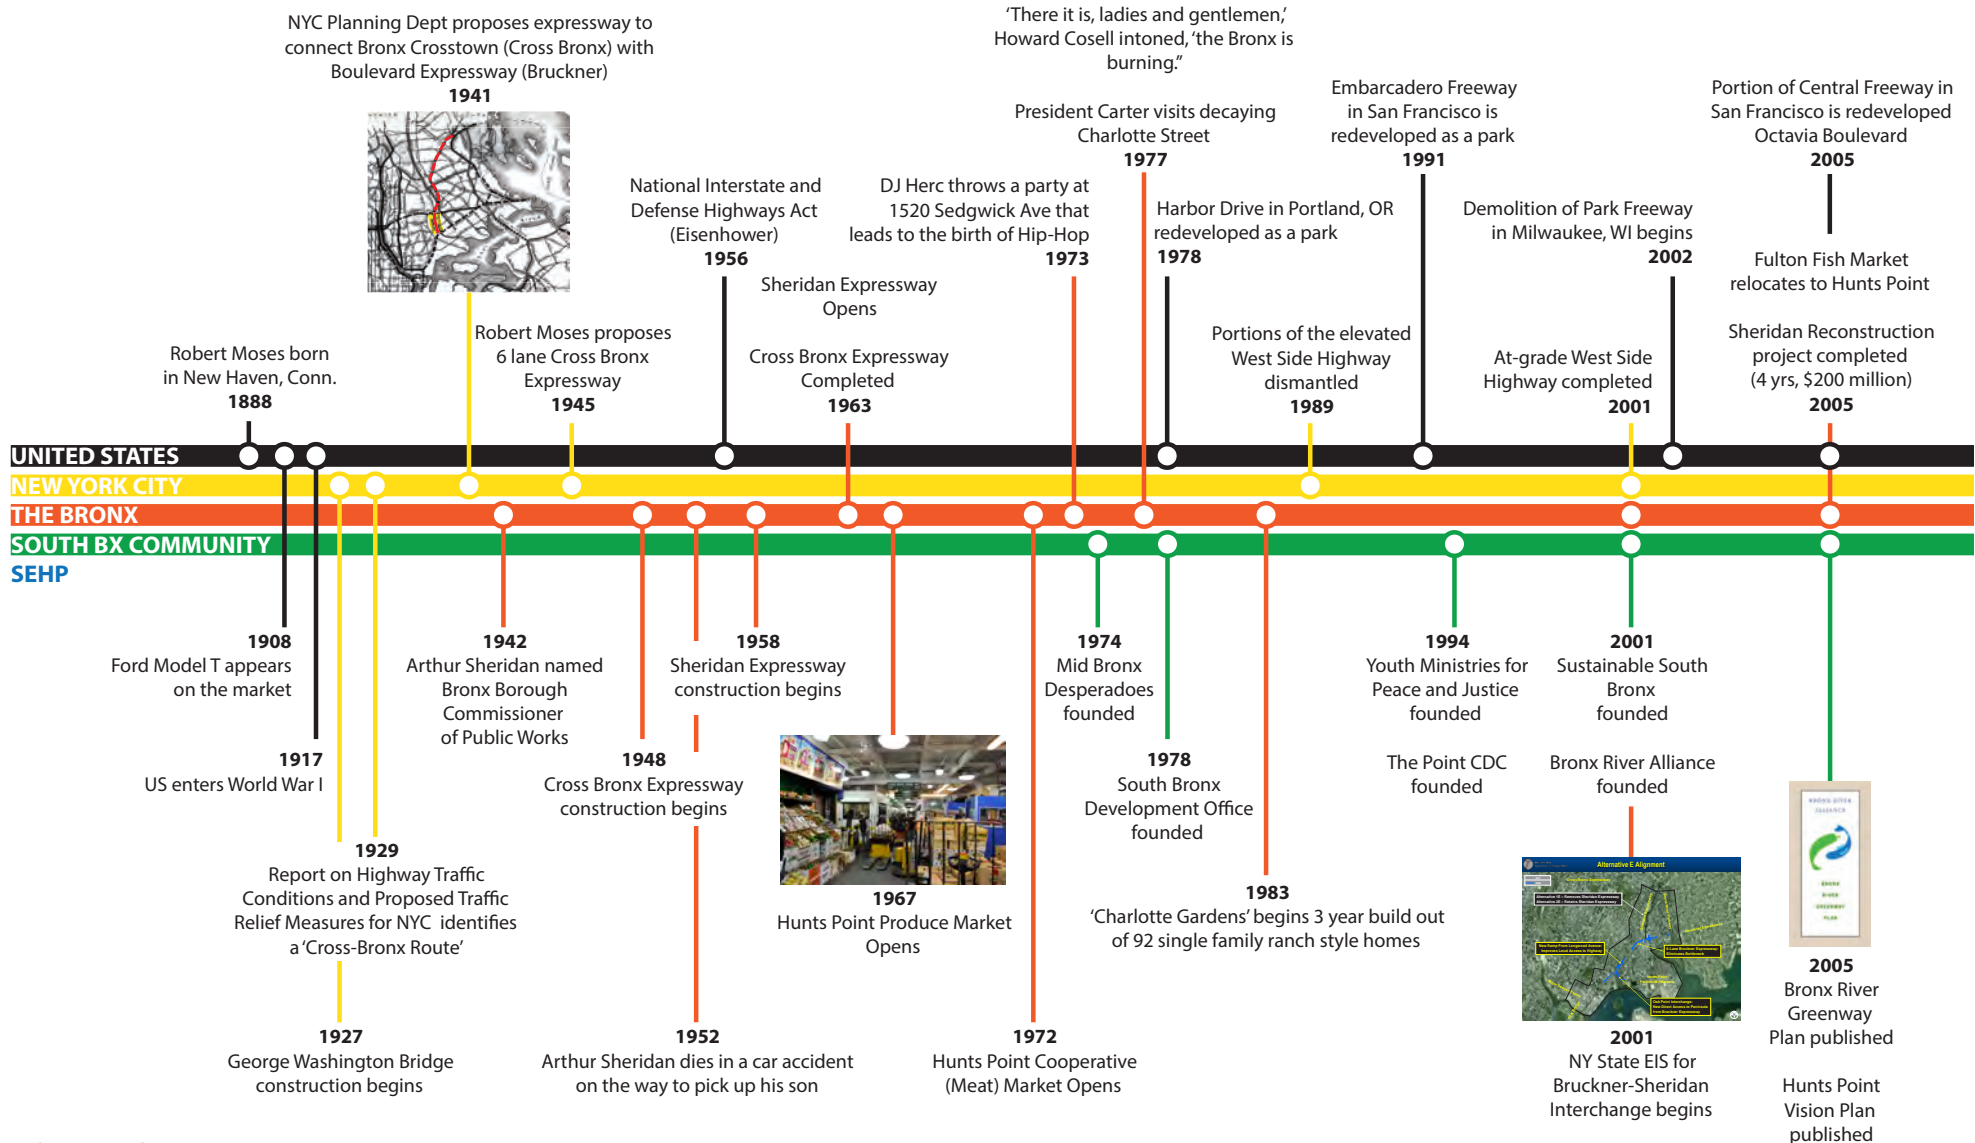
NYC Planning Dept proposes expressway to connect Bronx Crosstown (Cross Bronx) with Boulevard Expressway (Bruckner)
1941

'There it is, ladies and gentlemen,' Howard Cosell intoned, 'the Bronx is burning.'

President Carter visits decaying Charlotte Street
1977

Embarcadero Freeway in San Francisco is redeveloped as a park
1991

Portion of Central Freeway in San Francisco is redeveloped Octavia Boulevard
2005

National Interstate and Defense Highways Act (Eisenhower)
1956

DJ Herc throws a party at 1520 Sedgwick Ave that leads to the birth of Hip-Hop
1973

Harbor Drive in Portland, OR redeveloped as a park
1978

Demolition of Park Freeway in Milwaukee, WI begins
2002

Fulton Fish Market relocates to Hunts Point

Sheridan Expressway Opens

Robert Moses proposes 6 lane Cross Bronx Expressway
1945

Cross Bronx Expressway Completed
1963

Portions of the elevated West Side Highway dismantled
1989

At-grade West Side Highway completed
2001

Sheridan Reconstruction project completed (4 yrs, $200 million)
2005

Robert Moses born in New Haven, Conn.
1888

UNITED STATES
NEW YORK CITY
THE BRONX
SOUTH BX COMMUNITY
SEHP

1908
Ford Model T appears on the market

1917
US enters World War I

1929
Report on Highway Traffic Conditions and Proposed Traffic Relief Measures for NYC identifies a 'Cross-Bronx Route'

1927
George Washington Bridge construction begins

1942
Arthur Sheridan named Bronx Borough Commissioner of Public Works

1948
Cross Bronx Expressway construction begins

1958
Sheridan Expressway construction begins

1952
Arthur Sheridan dies in a car accident on the way to pick up his son

1967
Hunts Point Produce Market Opens

1972
Hunts Point Cooperative (Meat) Market Opens

1974
Mid Bronx Desperadoes founded

1978
South Bronx Development Office founded

1983
'Charlotte Gardens' begins 3 year build out of 92 single family ranch style homes

1994
Youth Ministries for Peace and Justice founded

The Point CDC founded

2001
Sustainable South Bronx founded

Bronx River Alliance founded

Alternative E Alignment

2001
NY State EIS for Bruckner-Sheridan Interchange begins

2005
Bronx River Greenway Plan published

Hunts Point Vision Plan published